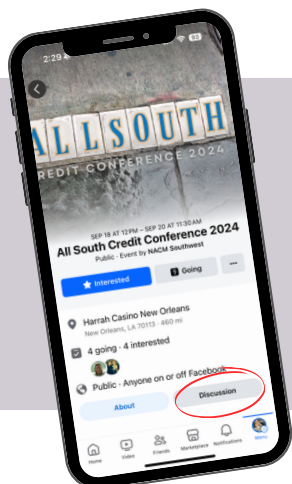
2:29

ALLSOUTH
CREDIT CONFERENCE 2024

SEP 18 AT 12 PM – SEP 20 AT 11:30 AM
All South Credit Conference 2024
Public · Event by NACM Southwest

Interested
Going
···

Harrah Casino New Orleans
New Orleans, LA 70113 · 460 mi

4 going · 4 interested

Public · Anyone on or off Facebook

About
Discussion

Home
Video
Friends
Marketplace
Notifications
Menu